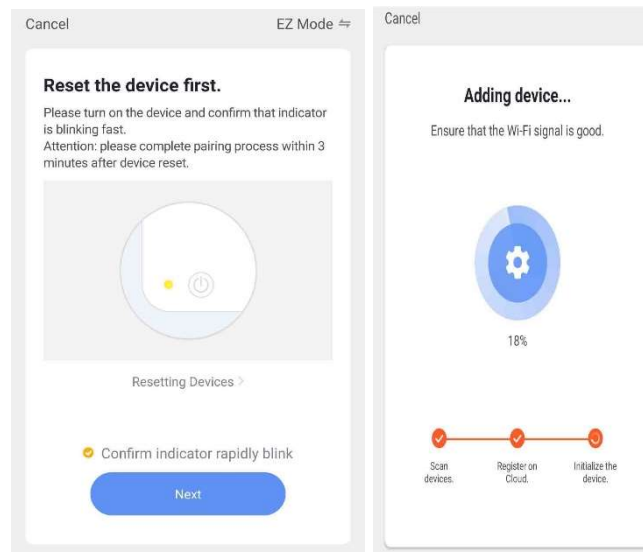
Cancel

EZ Mode ⇋

Reset the device first.

Please turn on the device and confirm that indicator is blinking fast.
Attention: please complete pairing process within 3 minutes after device reset.

Resetting Devices >

Confirm indicator rapidly blink

Next

Cancel

Adding device...

Ensure that the Wi-Fi signal is good.

18%

Scan devices.

Register on Cloud.

Initialize the device.